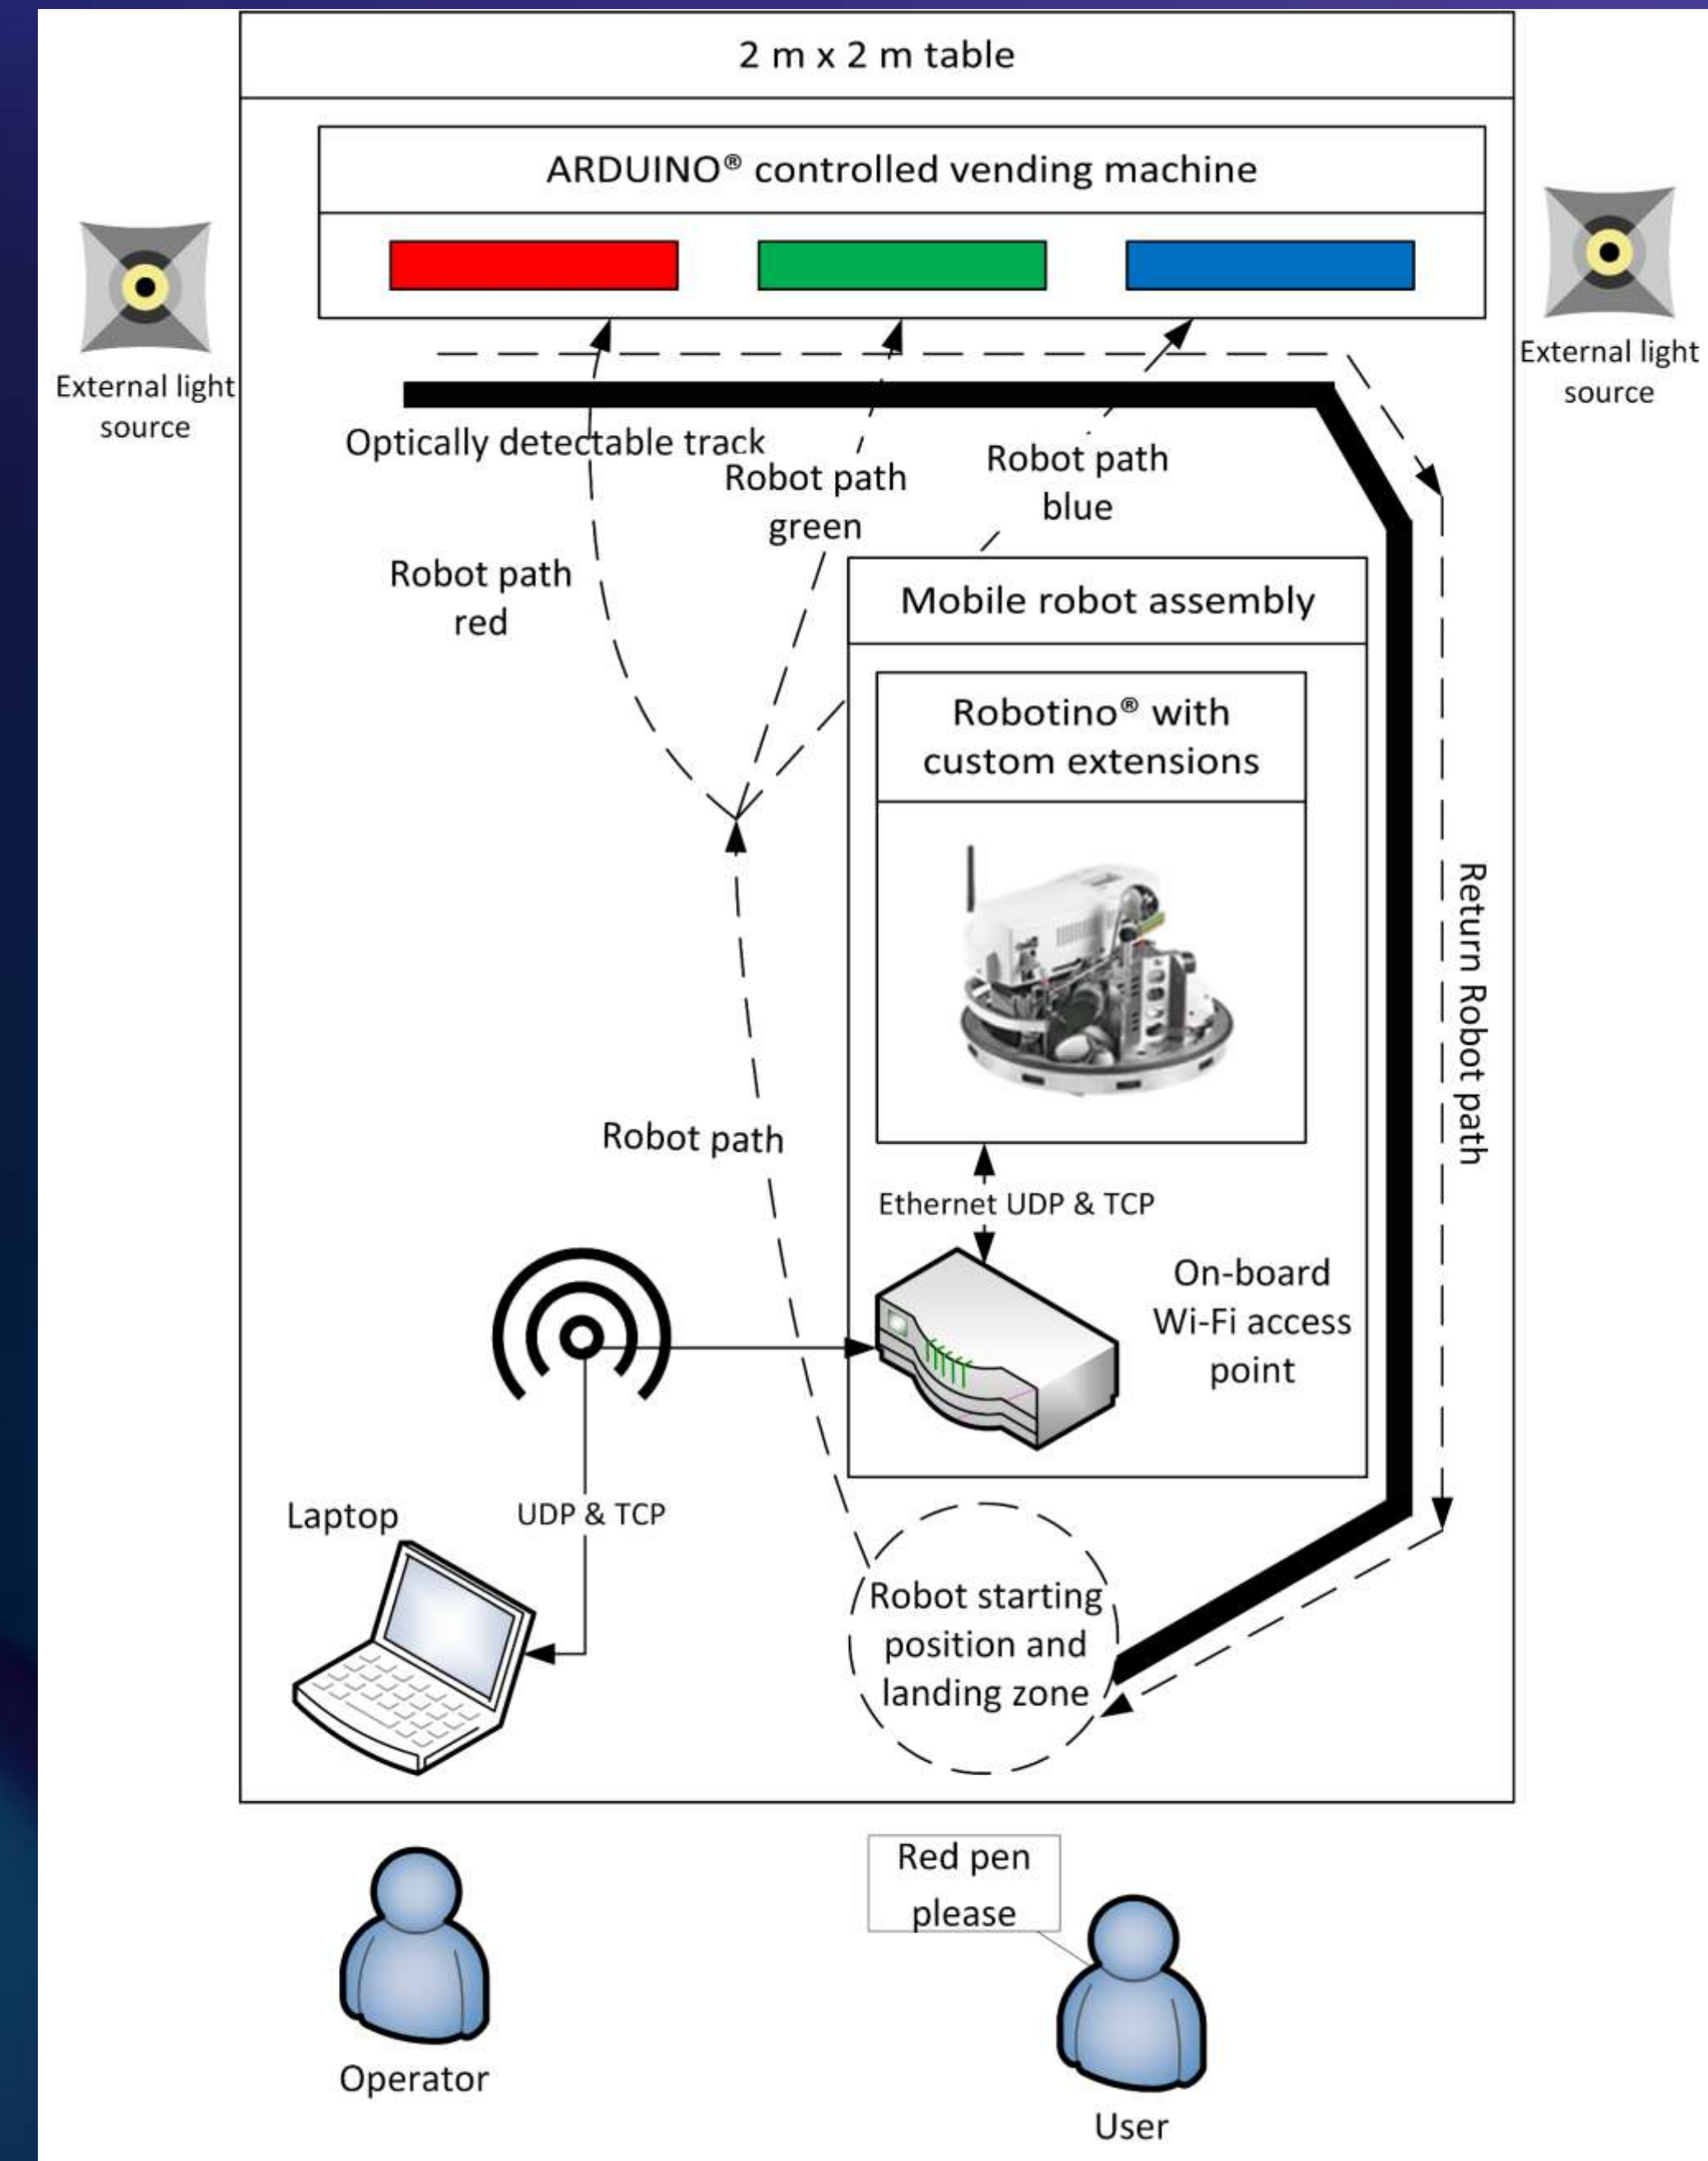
2 m x 2 m table

ARDUINO® controlled vending machine

External light source

External light source

Optically detectable track

Robot path green

Robot path blue

Robot path red

Mobile robot assembly

Robotino® with custom extensions

Return Robot path

Robot path

Ethernet UDP & TCP

On-board Wi-Fi access point

Laptop

UDP & TCP

Robot starting position and landing zone

Red pen please

Operator

User